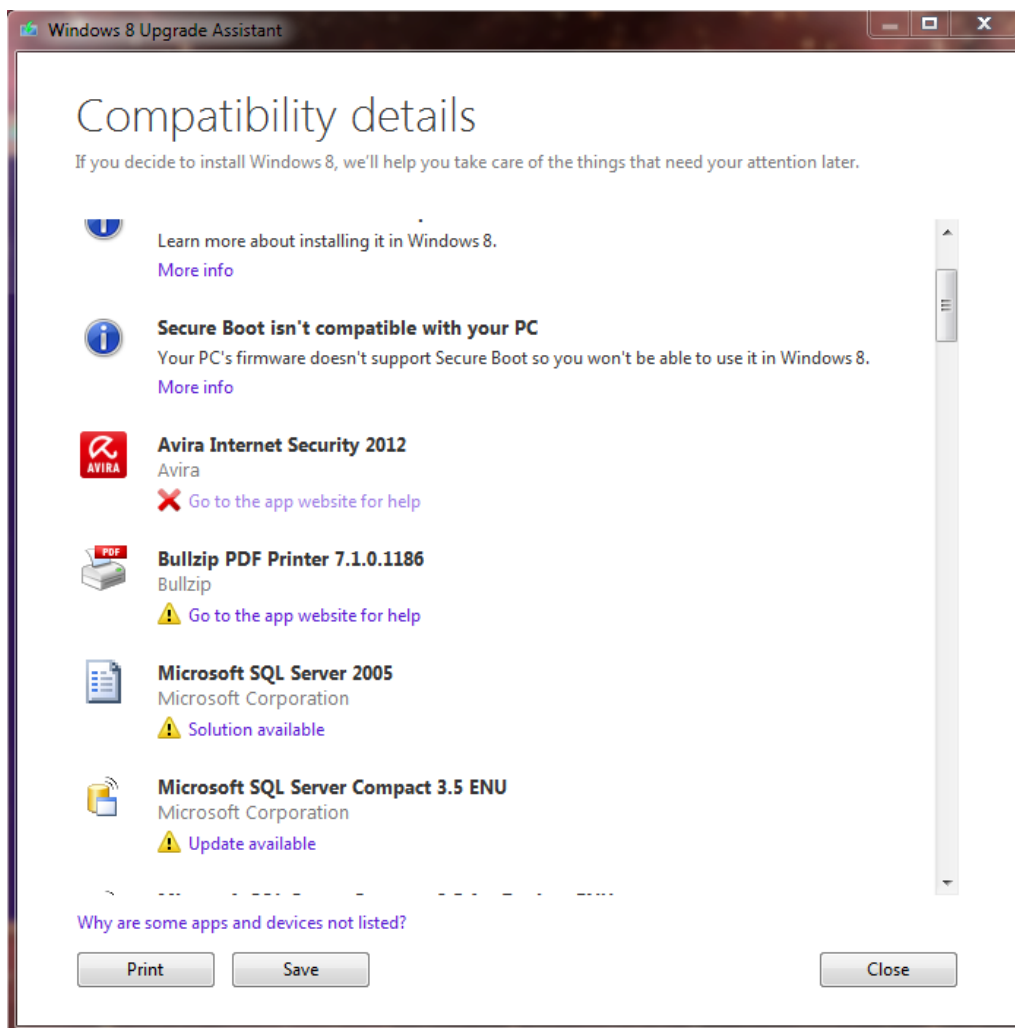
Windows 8 Upgrade Assistant

Compatibility details

If you decide to install Windows 8, we'll help you take care of the things that need your attention later.

Learn more about installing it in Windows 8.
More info

Secure Boot isn't compatible with your PC
Your PC's firmware doesn't support Secure Boot so you won't be able to use it in Windows 8.
More info

AVIRA
Avira Internet Security 2012
Avira
Go to the app website for help

PDF
Bullzip PDF Printer 7.1.0.1186
Bullzip
Go to the app website for help

Microsoft SQL Server 2005
Microsoft Corporation
Solution available

Microsoft SQL Server Compact 3.5 ENU
Microsoft Corporation
Update available

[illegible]

Why are some apps and devices not listed?

Print

Save

Close